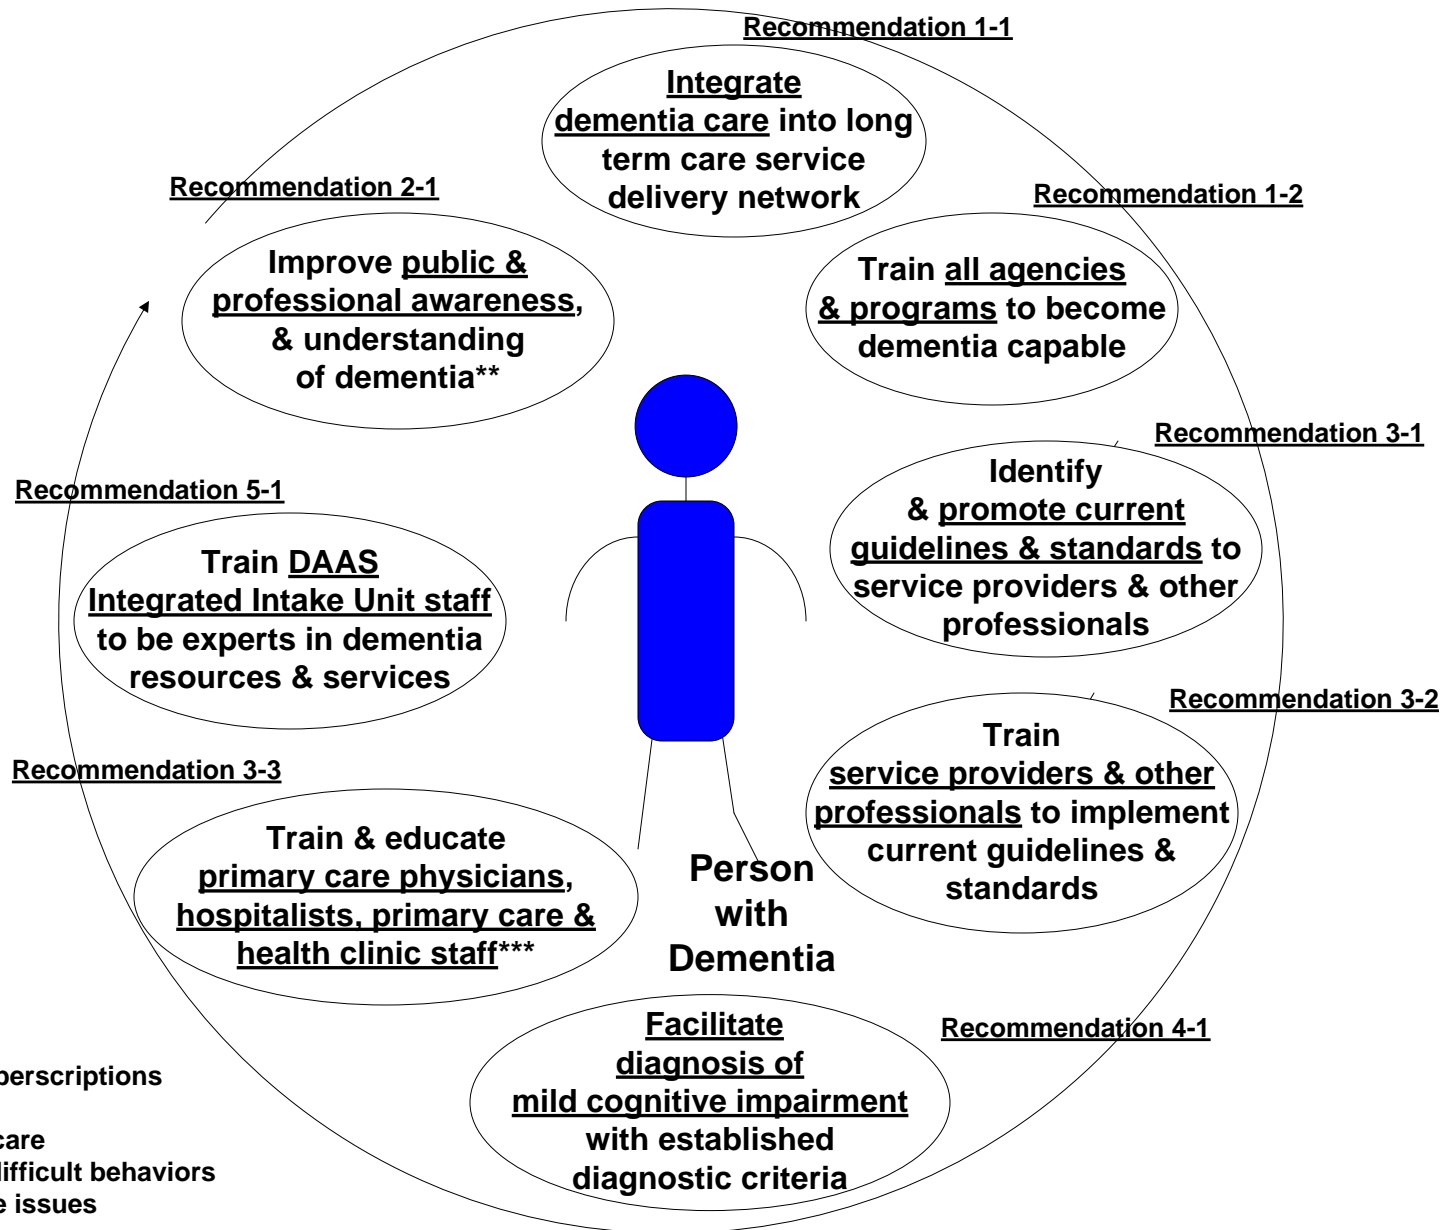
Recommendation 1-1

Integrate dementia care into long term care service delivery network

Recommendation 2-1

Improve public & professional awareness, & understanding of dementia**

Recommendation 1-2

Train all agencies & programs to become dementia capable

Recommendation 3-1

Identify & promote current guidelines & standards to service providers & other professionals

Recommendation 5-1

Train DAAS Integrated Intake Unit staff to be experts in dementia resources & services

Recommendation 3-2

Train service providers & other professionals to implement current guidelines & standards

Recommendation 3-3

Train & educate primary care physicians, hospitalists, primary care & health clinic staff***

Person with Dementia

Recommendation 4-1

Facilitate diagnosis of mild cognitive impairment with established diagnostic criteria

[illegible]perscriptions

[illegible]care
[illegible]difficult behaviors
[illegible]e issues